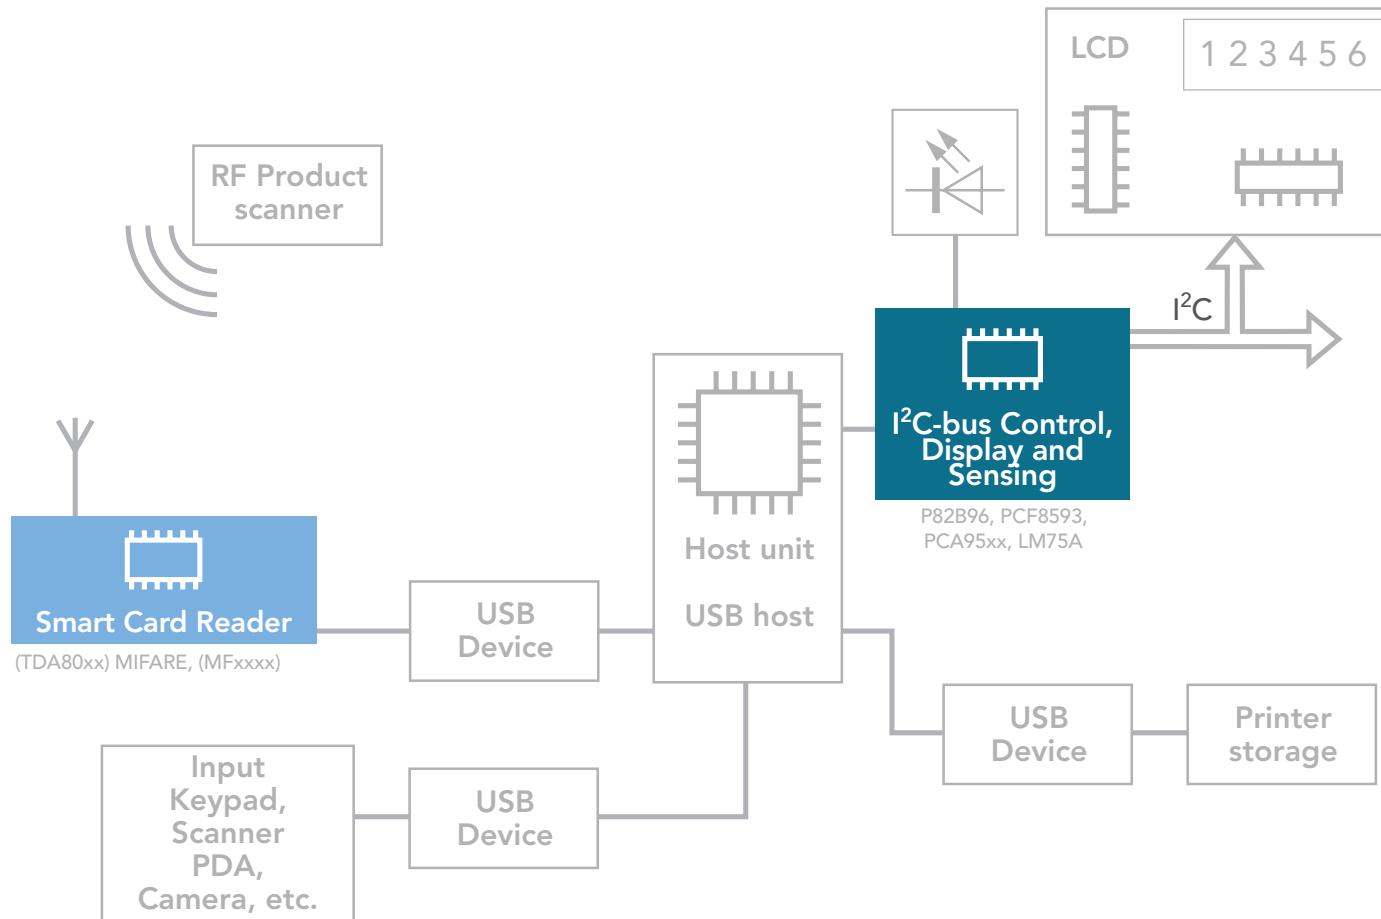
LCD

1 2 3 4 5 6

RF Product scanner

$I^2C$

$I^2C$-bus Control, Display and Sensing

P82B96, PCF8593, PCA95xx, LM75A

Host unit

USB host

Smart Card Reader

(TDA80xx) MIFARE, (MFxxxx)

USB Device

USB Device

Printer storage

Input Keypad, Scanner PDA, Camera, etc.

USB Device